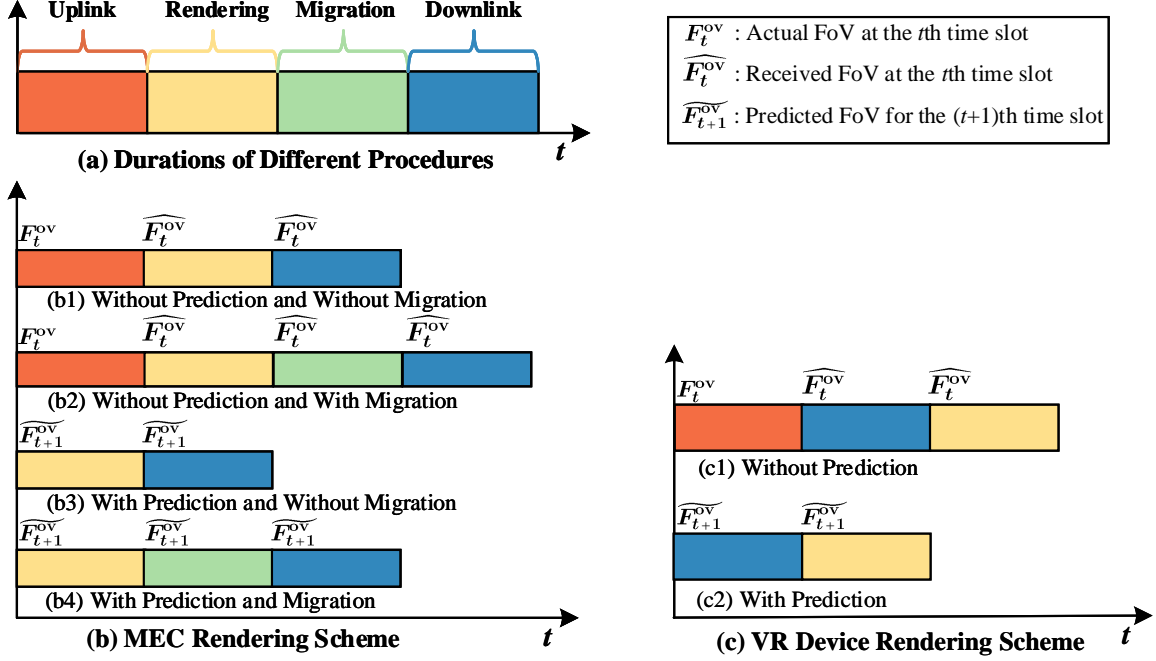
Uplink Rendering Migration Downlink

(a) Durations of Different Procedures

$t$

$F_t^{\text{ov}}$ : Actual FoV at the $t$th time slot

$\widehat{F_t^{\text{ov}}}$ : Received FoV at the $t$th time slot

$\widehat{F_{t+1}^{\text{ov}}}$ : Predicted FoV for the $(t+1)$th time slot

$F_t^{\text{ov}}$ $\widehat{F_t^{\text{ov}}}$ $\widehat{F_t^{\text{ov}}}$

(b1) Without Prediction and Without Migration

$F_t^{\text{ov}}$ $\widehat{F_t^{\text{ov}}}$ $\widehat{F_t^{\text{ov}}}$ $\widehat{F_t^{\text{ov}}}$

(b2) Without Prediction and With Migration

$\widehat{F_{t+1}^{\text{ov}}}$ $\widehat{F_{t+1}^{\text{ov}}}$

(b3) With Prediction and Without Migration

$\widehat{F_{t+1}^{\text{ov}}}$ $\widehat{F_{t+1}^{\text{ov}}}$ $\widehat{F_{t+1}^{\text{ov}}}$

(b4) With Prediction and Migration

(b) MEC Rendering Scheme

$t$

$F_t^{\text{ov}}$ $\widehat{F_t^{\text{ov}}}$ $\widehat{F_t^{\text{ov}}}$

(c1) Without Prediction

$\widehat{F_{t+1}^{\text{ov}}}$ $\widehat{F_{t+1}^{\text{ov}}}$

(c2) With Prediction

(c) VR Device Rendering Scheme

$t$